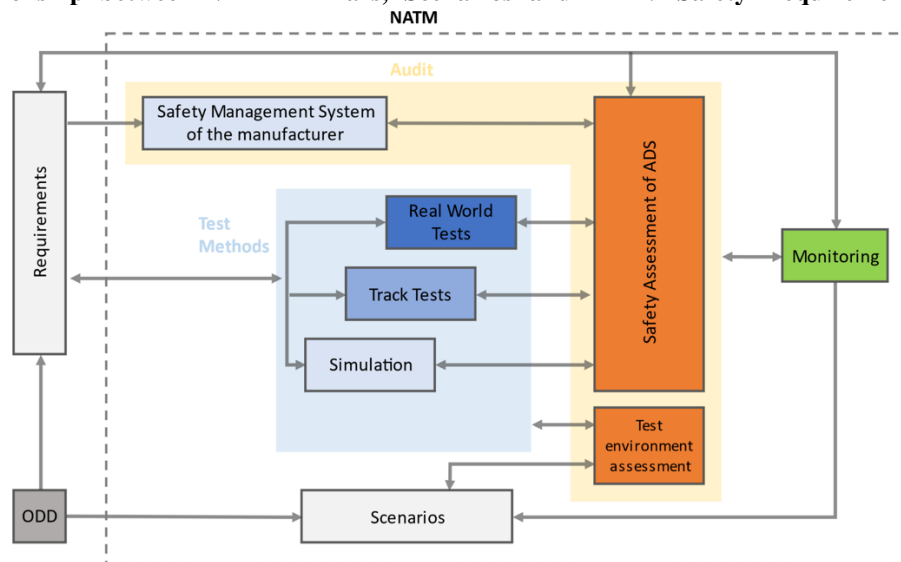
NATM

Audit

Requirements

Safety Management System of the manufacturer

Safety Assessment of ADS

Test Methods

Real World Tests

Track Tests

Simulation

Monitoring

Test environment assessment

ODD

Scenarios